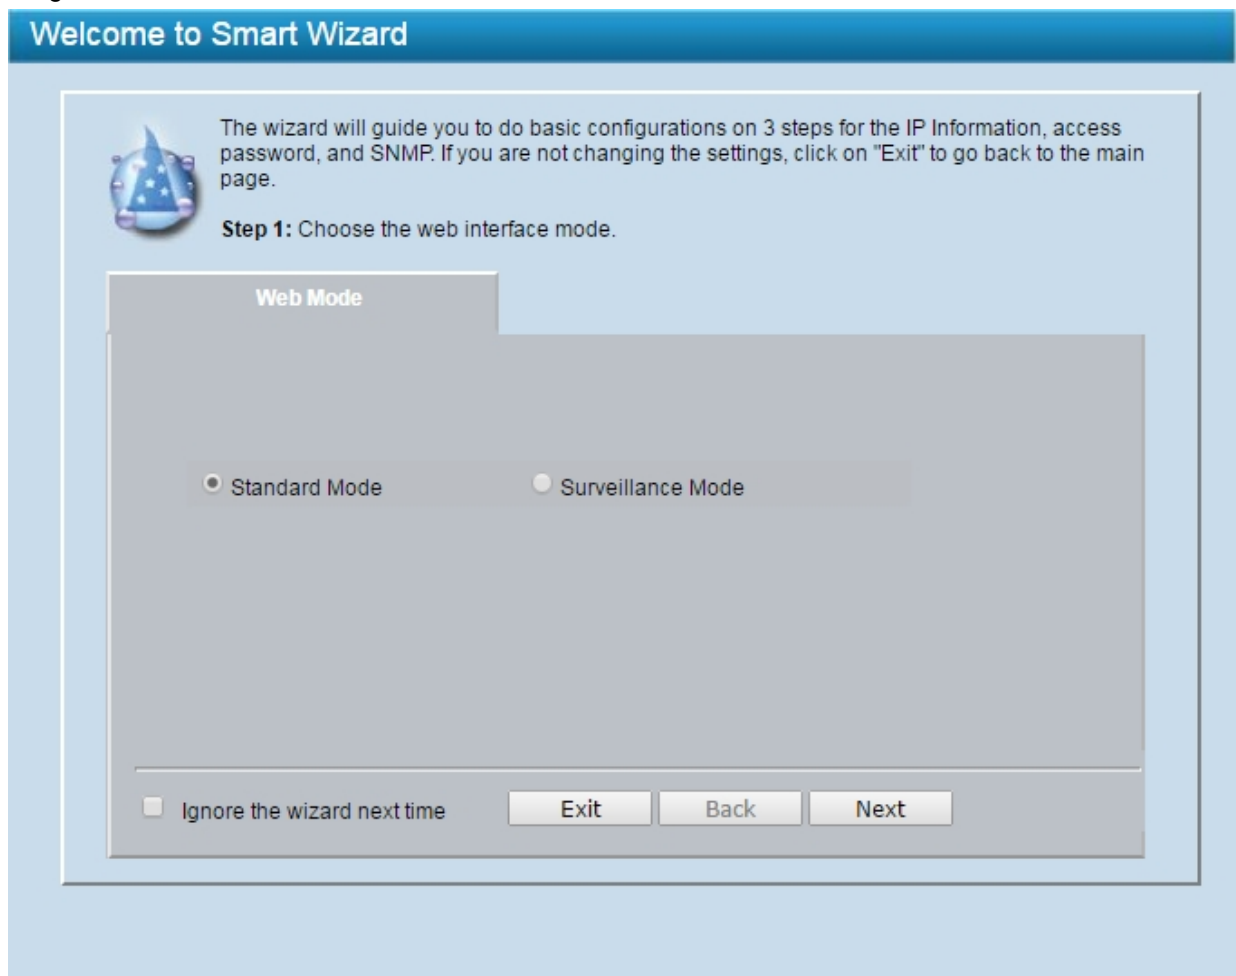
Welcome to Smart Wizard

The wizard will guide you to do basic configurations on 3 steps for the IP Information, access password, and SNMP. If you are not changing the settings, click on "Exit" to go back to the main page.

**Step 1:** Choose the web interface mode.

Web Mode

Standard Mode

Surveillance Mode

Ignore the wizard next time

Exit

Back

Next